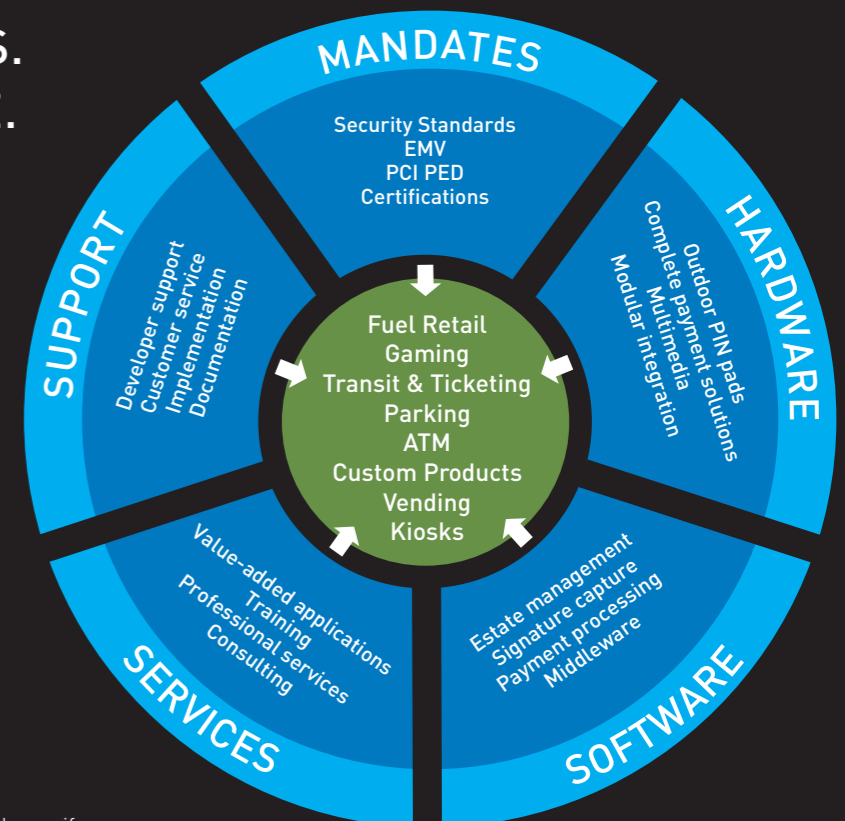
MANDATES

Security Standards
EMV
PCI PED
Certifications

HARDWARE

Outdoor PIN pads
Complete payment solutions
Multimedia
Modular integration

SOFTWARE

Estate management
Signature capture
Payment processing
Middleware

SERVICES

Value-added applications
Training
Professional services
Consulting

SUPPORT

Developer support
Customer service
Implementation
Documentation

Fuel Retail
Gaming
Transit & Ticketing
Parking
ATM
Custom Products
Vending
Kiosks